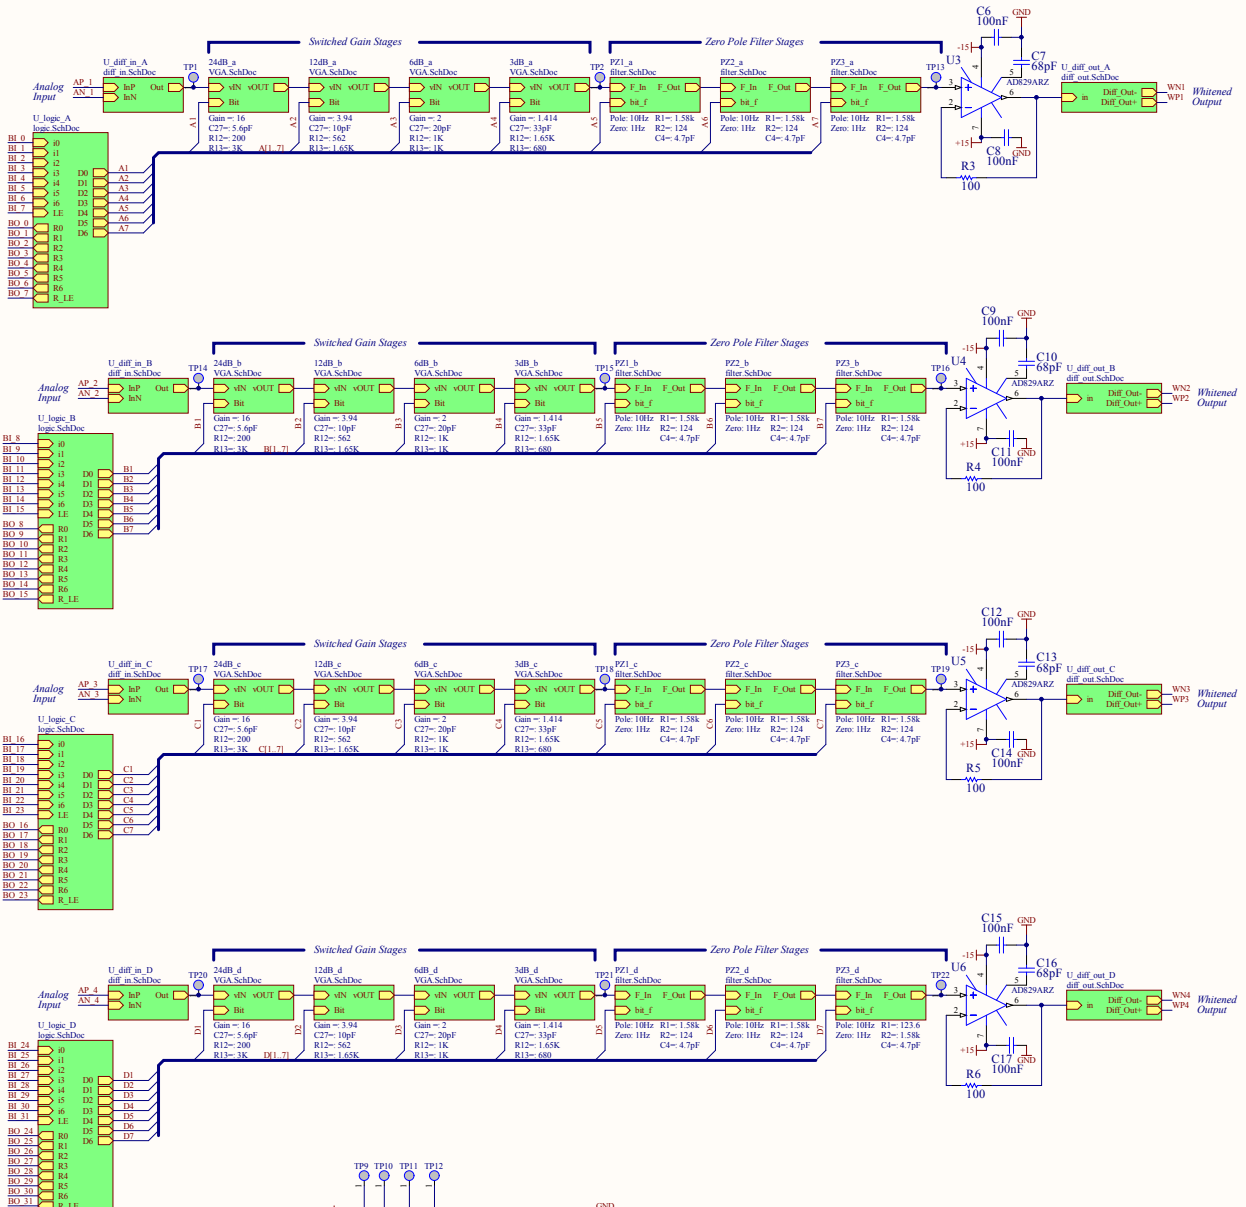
Switched Gain Stages
Zero Pole Filter Stages

C6 100nF GND
-15
C7 68pF
U3
AD829ARZ
U_diff_out_A diff_out.SchDoc
Diff_Out- Diff_Out+
WN1 WP1
Whitened Output
in
Analog Input
AP_1 AN_1
U_diff_in_A diff_in.SchDoc
InP InN Out
TP1
24dB_a VGA.SchDoc
vIN vOUT Bit
Gain =: 16 C27=: 5.6pF R12=: 200 R13=: 3K
12dB_a VGA.SchDoc
Gain =: 3.94 C27=: 10pF R12=: 562 R13=: 1.65K
6dB_a VGA.SchDoc
Gain =: 2 C27=: 20pF R12=: 1K R13=: 1K
3dB_a VGA.SchDoc
Gain =: 1.414 C27=: 33pF R12=: 1.65K R13=: 680
TP2
PZ1_a filter.SchDoc
F_In F_Out bit_f
Pole: 10Hz Zero: 1Hz R1=: 1.58k R2=: 124 C4=: 4.7pF
PZ2_a filter.SchDoc
PZ3_a filter.SchDoc
TP13
+15
C8 100nF GND
R3 100
A1 A2 A3 A4 A5 A6 A7 A[1..7]
U_logic_A logic.SchDoc
BI_0 BI_1 BI_2 BI_3 BI_4 BI_5 BI_6 BI_7
i0 i1 i2 i3 i4 i5 i6 LE
D0 D1 D2 D3 D4 D5 D6
BO_0 BO_1 BO_2 BO_3 BO_4 BO_5 BO_6 BO_7
R0 R1 R2 R3 R4 R5 R6 R_LE

Switched Gain Stages
Zero Pole Filter Stages
C9 100nF GND
C10 68pF
U4
AD829ARZ
U_diff_out_B diff_out.SchDoc
WN2 WP2
Whitened Output
Analog Input
AP_2 AN_2
U_diff_in_B diff_in.SchDoc
TP14
24dB_b 12dB_b 6dB_b 3dB_b
TP15
PZ1_b PZ2_b PZ3_b
TP16
C11 100nF GND
R4 100
B1 B2 B3 B4 B5 B6 B7 B[1..7]
U_logic_B logic.SchDoc
BI_8 BI_9 BI_10 BI_11 BI_12 BI_13 BI_14 BI_15
BO_8 BO_9 BO_10 BO_11 BO_12 BO_13 BO_14 BO_15

Switched Gain Stages
Zero Pole Filter Stages
C12 100nF GND
C13 68pF
U5
AD829ARZ
U_diff_out_C diff_out.SchDoc
WN3 WP3
Whitened Output
Analog Input
AP_3 AN_3
U_diff_in_C diff_in.SchDoc
TP17
24dB_c 12dB_c 6dB_c 3dB_c
TP18
PZ1_c PZ2_c PZ3_c
TP19
C14 100nF GND
R5 100
C1 C2 C3 C4 C5 C6 C7 C[1..7]
U_logic_C logic.SchDoc
BI_16 BI_17 BI_18 BI_19 BI_20 BI_21 BI_22 BI_23
BO_16 BO_17 BO_18 BO_19 BO_20 BO_21 BO_22 BO_23

Switched Gain Stages
Zero Pole Filter Stages
C15 100nF GND
C16 68pF
U6
AD829ARZ
U_diff_out_D diff_out.SchDoc
WN4 WP4
Whitened Output
Analog Input
AP_4 AN_4
U_diff_in_D diff_in.SchDoc
TP20
24dB_d 12dB_d 6dB_d 3dB_d
TP21
PZ1_d PZ2_d PZ3_d
Pole: 10Hz Zero: 1Hz R1=: 123.6 R2=: 1.58k C4=: 4.7pF
TP22
C17 100nF GND
R6 100
D1 D2 D3 D4 D5 D6 D7 D[1..7]
U_logic_D logic.SchDoc
BI_24 BI_25 BI_26 BI_27 BI_28 BI_29 BI_30 BI_31
BO_24 BO_25 BO_26 BO_27 BO_28 BO_29 BO_30 BO_31
TP9 TP10 TP11 TP12
GND